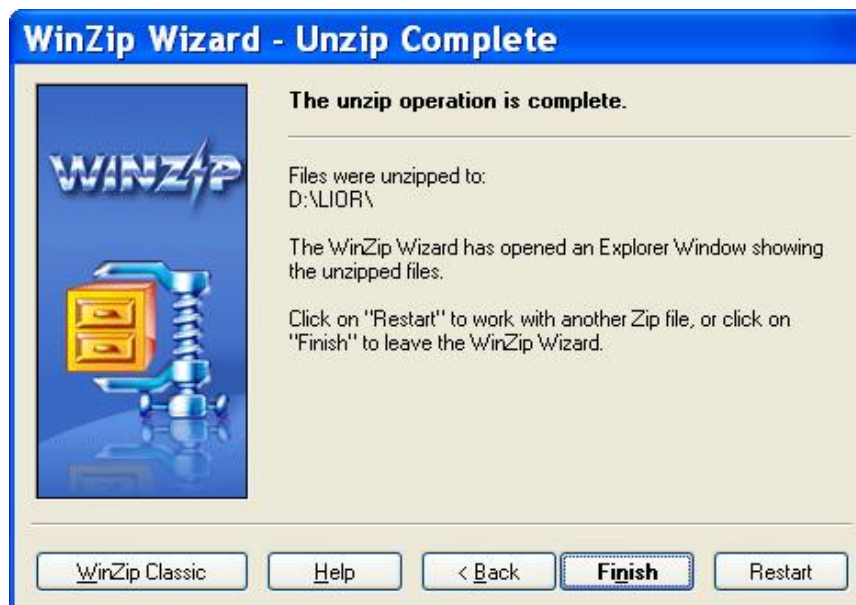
WinZip Wizard - Unzip Complete

WINZIP

The unzip operation is complete.

Files were unzipped to:
D:\LIOR\

The WinZip Wizard has opened an Explorer Window showing the unzipped files.

Click on "Restart" to work with another Zip file, or click on "Finish" to leave the WinZip Wizard.

WinZip Classic | Help | < Back | Finish | Restart